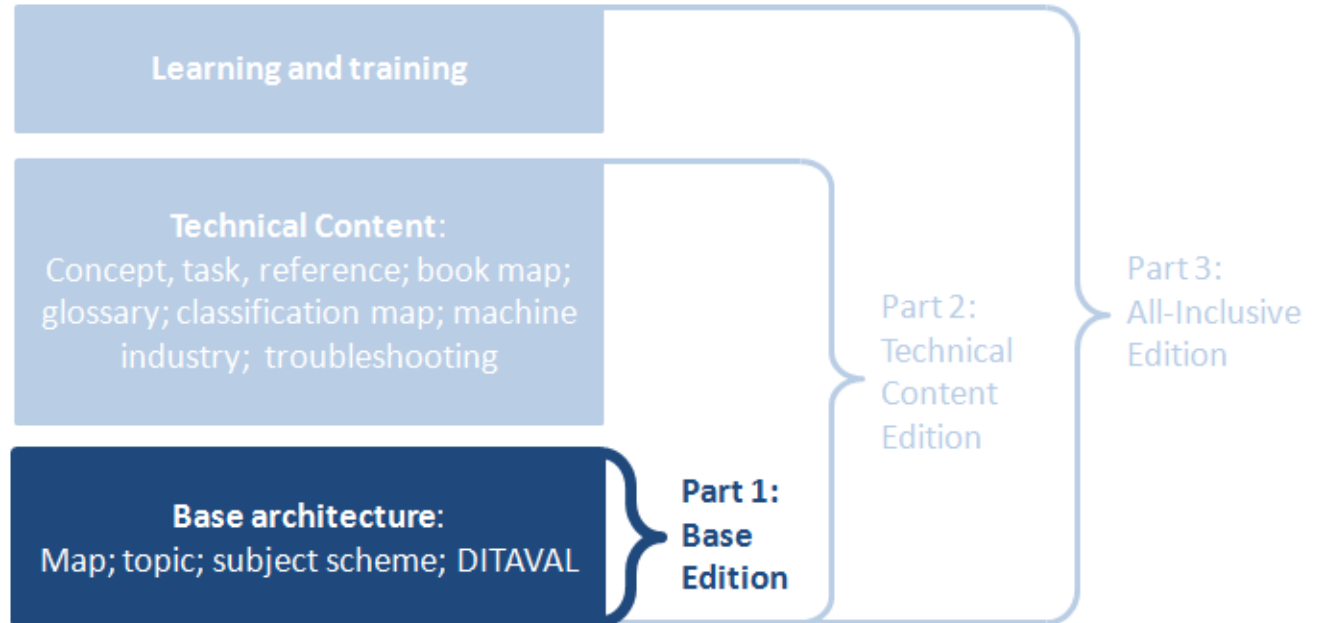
Learning and training

Technical Content: Concept, task, reference; book map; glossary; classification map; machine industry; troubleshooting

Base architecture: Map; topic; subject scheme; DITAVAL

Part 1: Base Edition

Part 2: Technical Content Edition

Part 3: All-Inclusive Edition